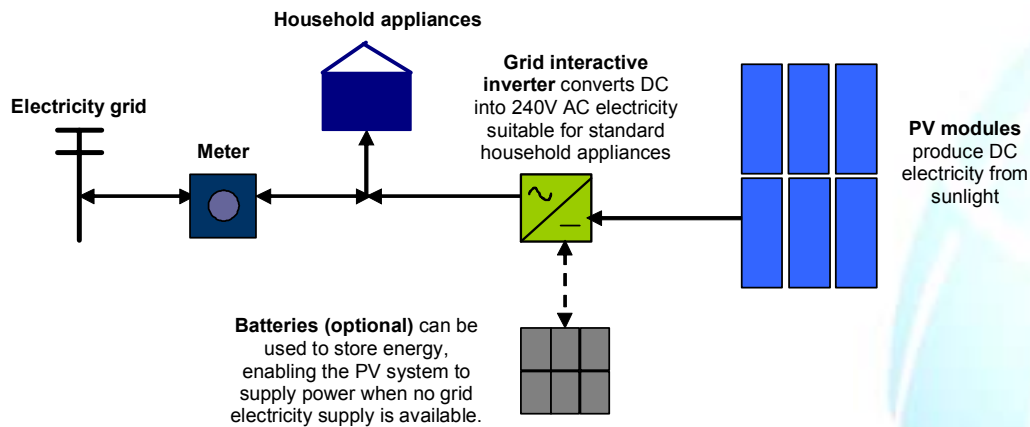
Household appliances

Electricity grid

Meter

Grid interactive inverter converts DC into 240V AC electricity suitable for standard household appliances

PV modules produce DC electricity from sunlight

Batteries (optional) can be used to store energy, enabling the PV system to supply power when no grid electricity supply is available.